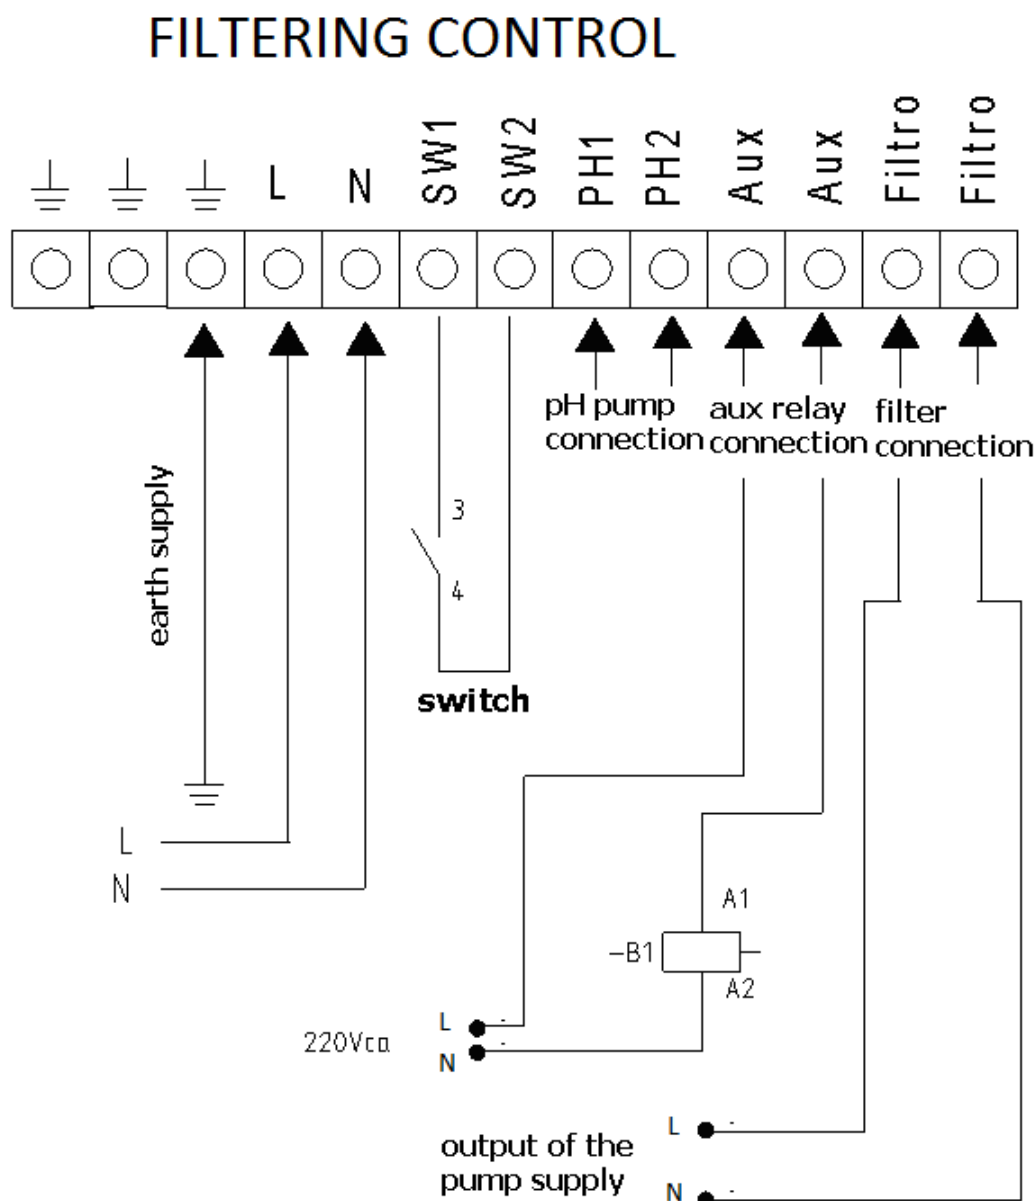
FILTERING CONTROL

L N SW1 SW2 PH1 PH2 Aux Aux Filtro Filtro

earth supply

3
4

switch

pH pump connection

aux relay connection

filter connection

L
N

A1
-B1
A2

220Vca
L
N

output of the pump supply
L
N